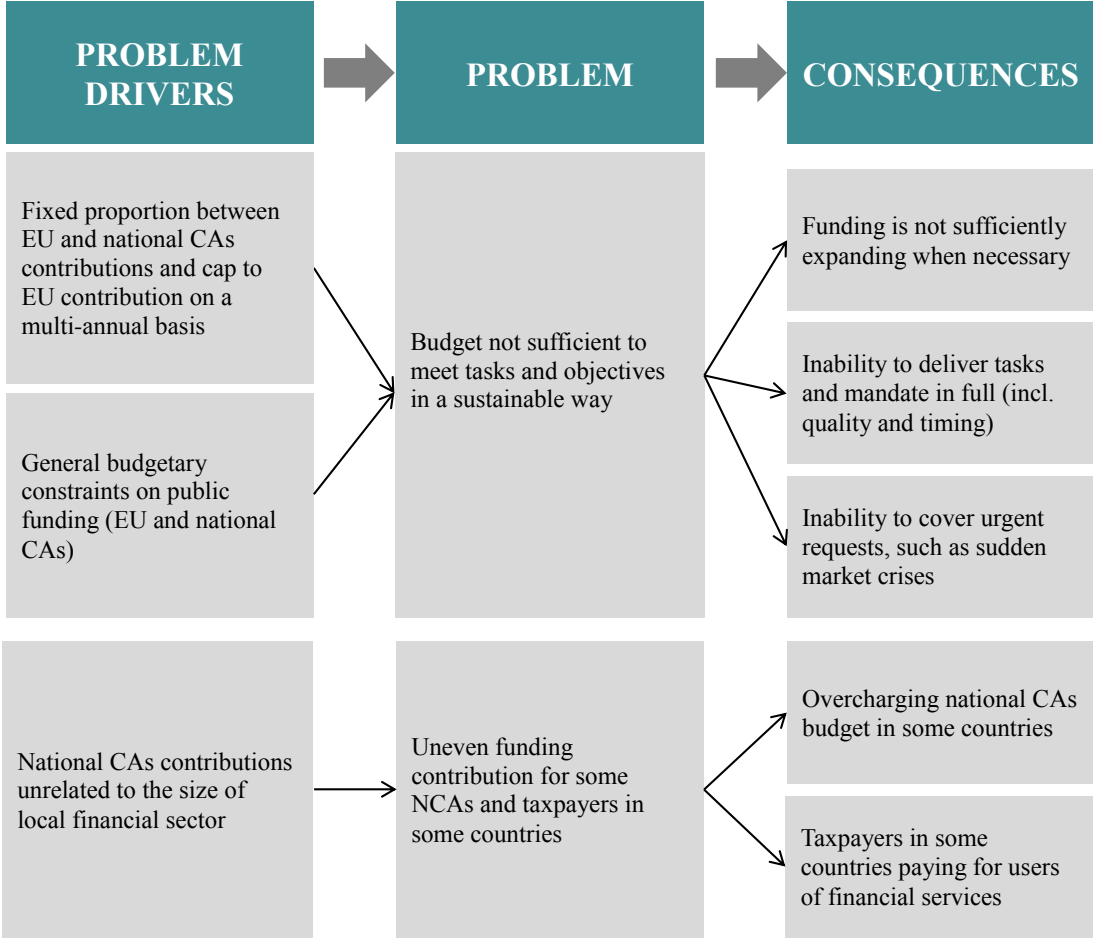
PROBLEM DRIVERS

PROBLEM

CONSEQUENCES

Fixed proportion between EU and national CAs contributions and cap to EU contribution on a multi-annual basis

General budgetary constraints on public funding (EU and national CAs)

Budget not sufficient to meet tasks and objectives in a sustainable way

Funding is not sufficiently expanding when necessary

Inability to deliver tasks and mandate in full (incl. quality and timing)

Inability to cover urgent requests, such as sudden market crises

National CAs contributions unrelated to the size of local financial sector

Uneven funding contribution for some NCAs and taxpayers in some countries

Overcharging national CAs budget in some countries

Taxpayers in some countries paying for users of financial services